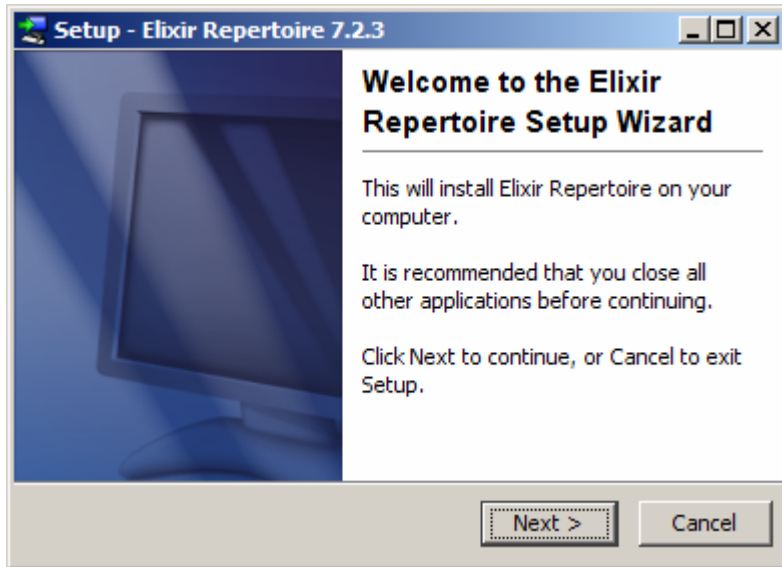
Setup - Elixir Repertoire 7.2.3

Welcome to the Elixir Repertoire Setup Wizard

This will install Elixir Repertoire on your computer.

It is recommended that you close all other applications before continuing.

Click Next to continue, or Cancel to exit Setup.

Next >

Cancel